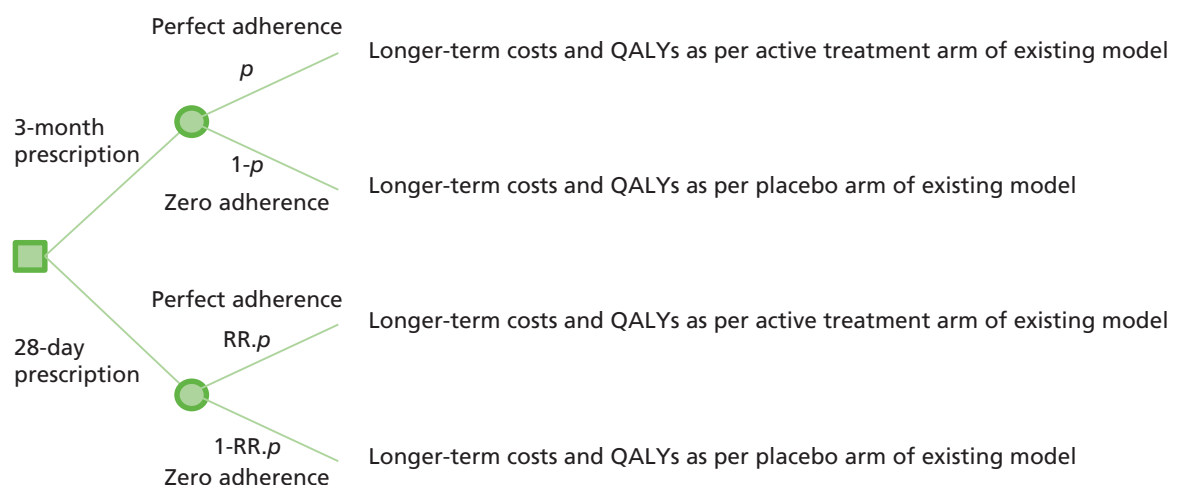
Perfect adherence

$p$

Longer-term costs and QALYs as per active treatment arm of existing model

3-month prescription

1-$p$

Zero adherence

Longer-term costs and QALYs as per placebo arm of existing model

Perfect adherence

RR.$p$

Longer-term costs and QALYs as per active treatment arm of existing model

28-day prescription

1-RR.$p$

Zero adherence

Longer-term costs and QALYs as per placebo arm of existing model